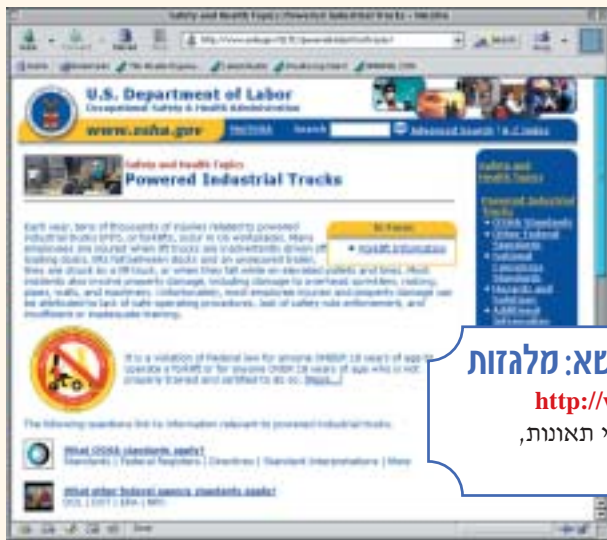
Safety and Health Topics: Powered Industrial Trucks - Netscape

U.S. Department of Labor
Occupational Safety & Health Administration

www.osha.gov

Search

Advanced Search | A-Z Index

Safety and Health Topics
Powered Industrial Trucks

In Focus
• Forklift Information

Each year, tens of thousands of injuries related to powered industrial trucks (PIT), or forklifts, occur in US workplaces. Many employees are injured when lift trucks are inadvertently driven off loading docks, lifts fall between docks and an unsecured trailer, they are struck by a lift truck, or when they fall while on elevated pallets and tines. Most incidents also involve property damage, including damage to overhead sprinklers, racking, pipes, walls, and machinery. Unfortunately, most employee injuries and property damage can be attributed to lack of safe operating procedures, lack of safety-rule enforcement, and insufficient or inadequate training.

It is a violation of Federal law for anyone UNDER 18 years of age to operate a forklift or for anyone OVER 18 years of age who is not properly trained and certified to do so. (More...)

The following questions link to information relevant to powered industrial trucks.

What OSHA standards apply?
Standards | Federal Registers | Directives | Standard Interpretations | More

What other federal agency standards apply?

Safety and Health Topics

Powered Industrial Trucks
• OSHA Standards
• Other Federal Standards
• National Consensus Standards
• Hazards and Solutions
• Additional Information

שא: מלגזות
http://
י תאונות,

Done